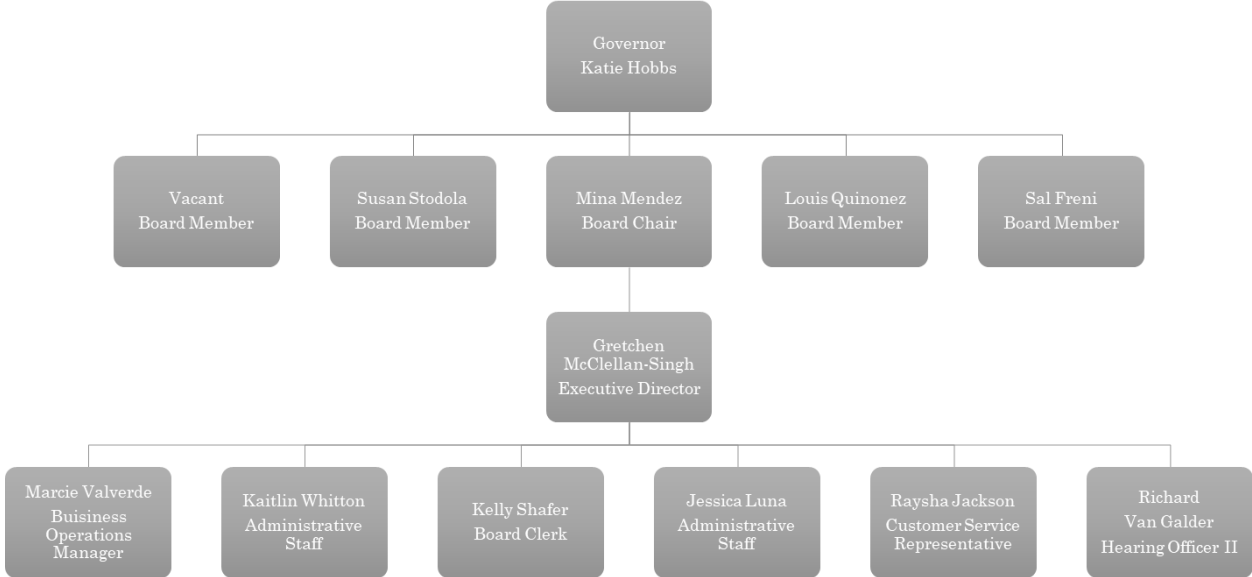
Governor
Katie Hobbs

Vacant
Board Member

Susan Stodola
Board Member

Mina Mendez
Board Chair

Louis Quinonez
Board Member

Sal Freni
Board Member

Gretchen McClellan-Singh
Executive Director

Marcie Valverde
Buisiness Operations Manager

Kaitlin Whitton
Administrative Staff

Kelly Shafer
Board Clerk

Jessica Luna
Administrative Staff

Raysha Jackson
Customer Service Representative

Richard Van Galder
Hearing Officer II